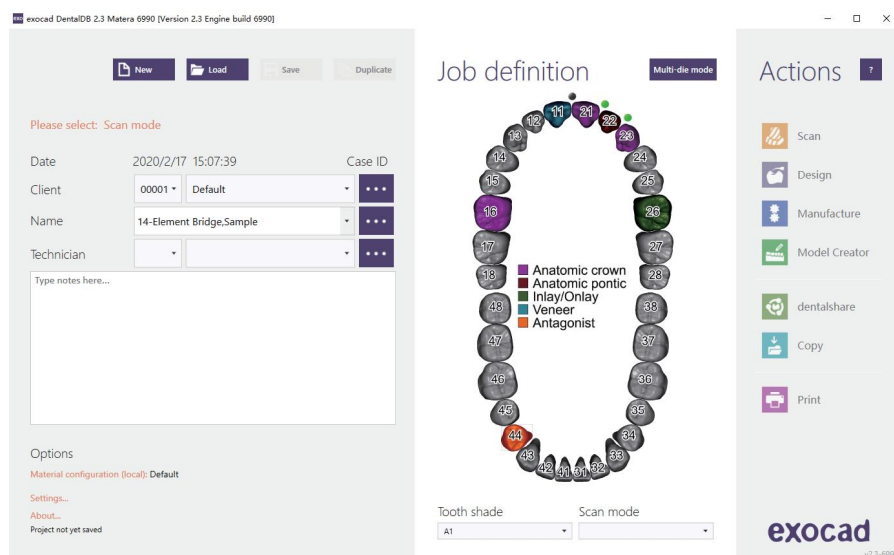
exocad DentalDB 2.3 Matera 6990 [Version 2.3 Engine build 6990]

New Load Save Duplicate

Please select: Scan mode

Date 2020/2/17 15:07:39 Case ID

Client 00001 Default

Name 14-Element Bridge,Sample

Technician

Type notes here...

Options

Material configuration (local): Default

Settings...

About...

Project not yet saved

Job definition

Multi-die mode

11 21 12 22 13 23 14 24 15 25 16 26 17 27 18 28 48 38 47 37 46 36 45 35 44 34 43 33 42 41 31 32

Anatomic crown
Anatomic pontic
Inlay/Onlay
Veneer
Antagonist

Tooth shade

A1

Scan mode

Actions

?

Scan

Design

Manufacture

Model Creator

dentalshare

Copy

Print

exocad

v2.3-690